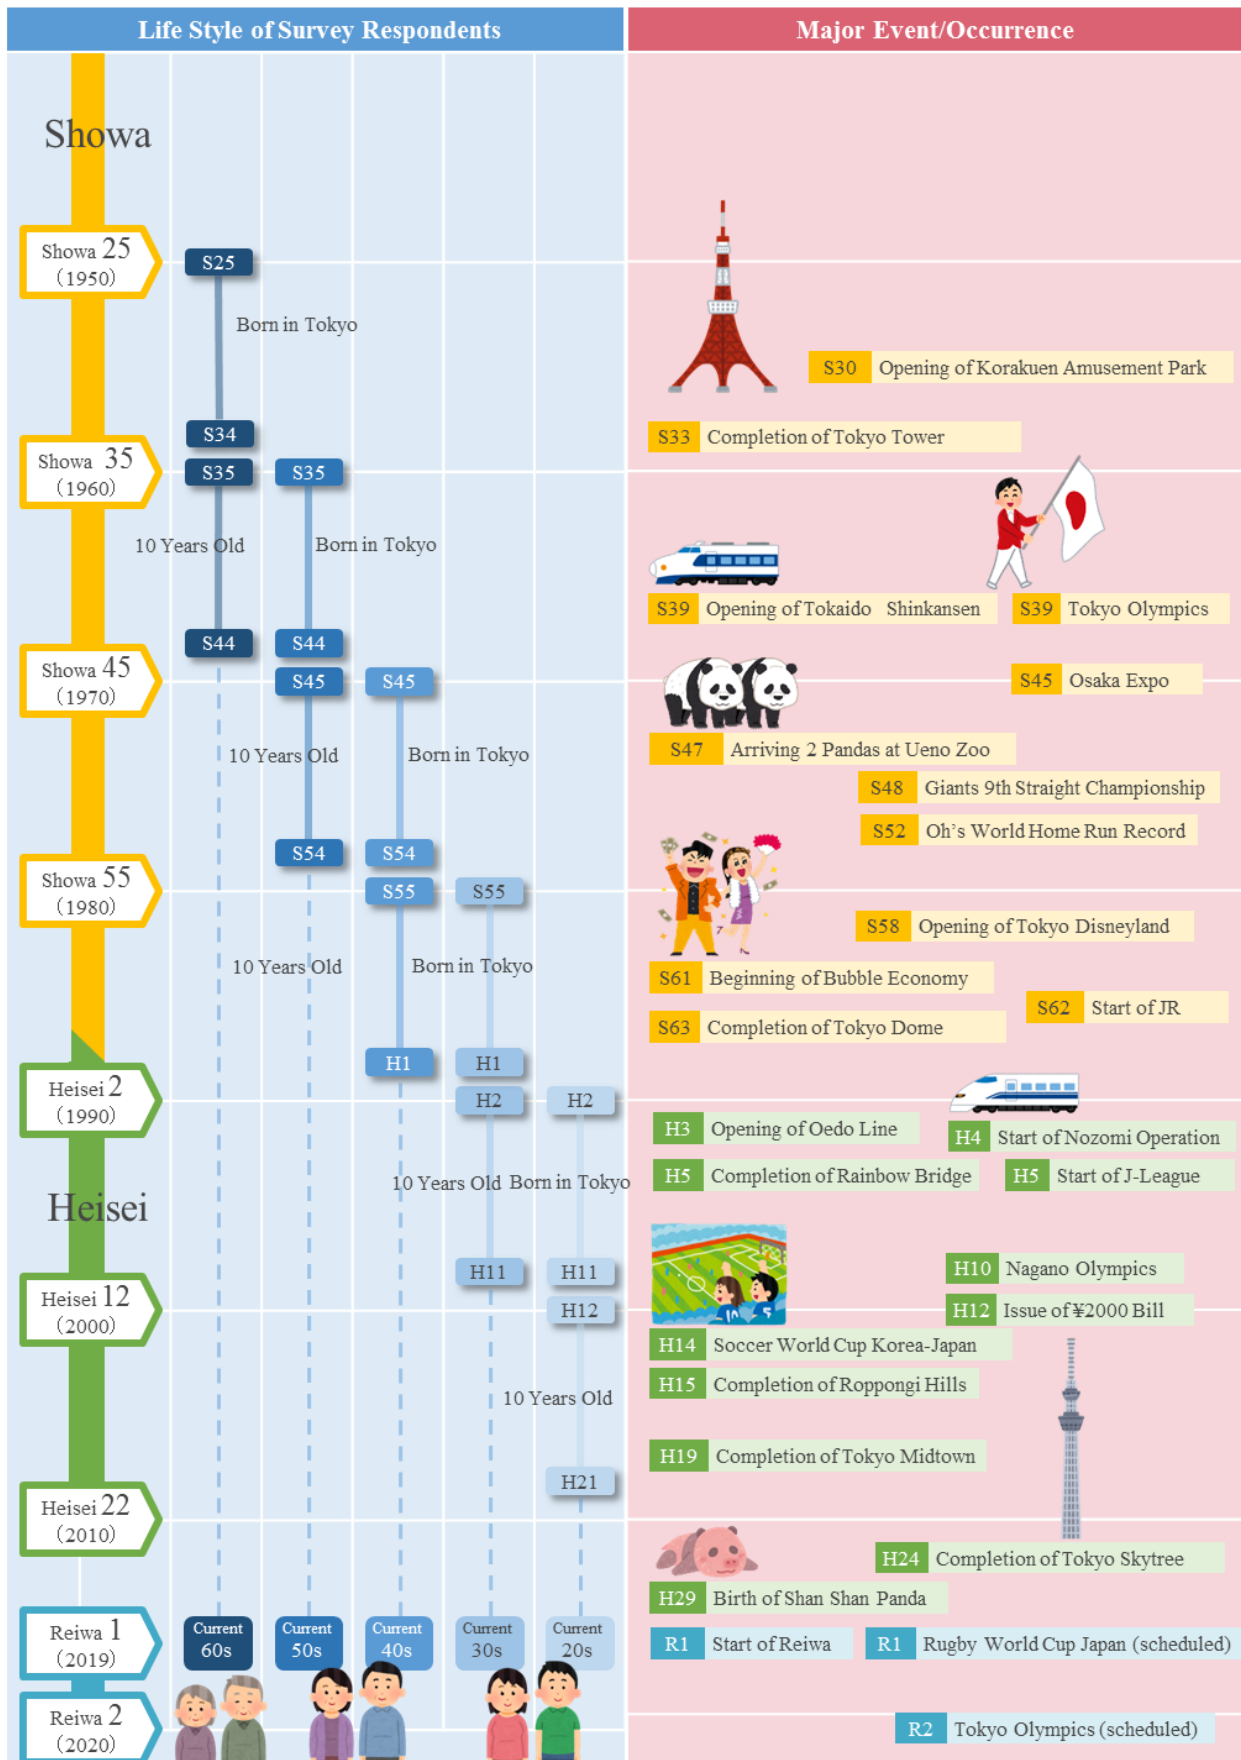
Life Style of Survey Respondents

Major Event/Occurrence

Showa

Showa 25 (1950)

Showa 35 (1960)

Showa 45 (1970)

Showa 55 (1980)

Heisei 2 (1990)

Heisei

Heisei 12 (2000)

Heisei 22 (2010)

Reiwa 1 (2019)

Reiwa 2 (2020)

S25

Born in Tokyo

S34

S35

10 Years Old

S44

S35

Born in Tokyo

S44

S45

10 Years Old

S54

S45

Born in Tokyo

S54

S55

10 Years Old

H1

S55

Born in Tokyo

H1

H2

10 Years Old

H11

H2

Born in Tokyo

H11

H12

10 Years Old

H21

Current 60s

Current 50s

Current 40s

Current 30s

Current 20s

S30 Opening of Korakuen Amusement Park

S33 Completion of Tokyo Tower

S39 Opening of Tokaido Shinkansen

S39 Tokyo Olympics

S45 Osaka Expo

S47 Arriving 2 Pandas at Ueno Zoo

S48 Giants 9th Straight Championship

S52 Oh's World Home Run Record

S58 Opening of Tokyo Disneyland

S61 Beginning of Bubble Economy

S62 Start of JR

S63 Completion of Tokyo Dome

H3 Opening of Oedo Line

H4 Start of Nozomi Operation

H5 Completion of Rainbow Bridge

H5 Start of J-League

H10 Nagano Olympics

H12 Issue of ¥2000 Bill

H14 Soccer World Cup Korea-Japan

H15 Completion of Roppongi Hills

H19 Completion of Tokyo Midtown

H24 Completion of Tokyo Skytree

H29 Birth of Shan Shan Panda

R1 Start of Reiwa

R1 Rugby World Cup Japan (scheduled)

R2 Tokyo Olympics (scheduled)